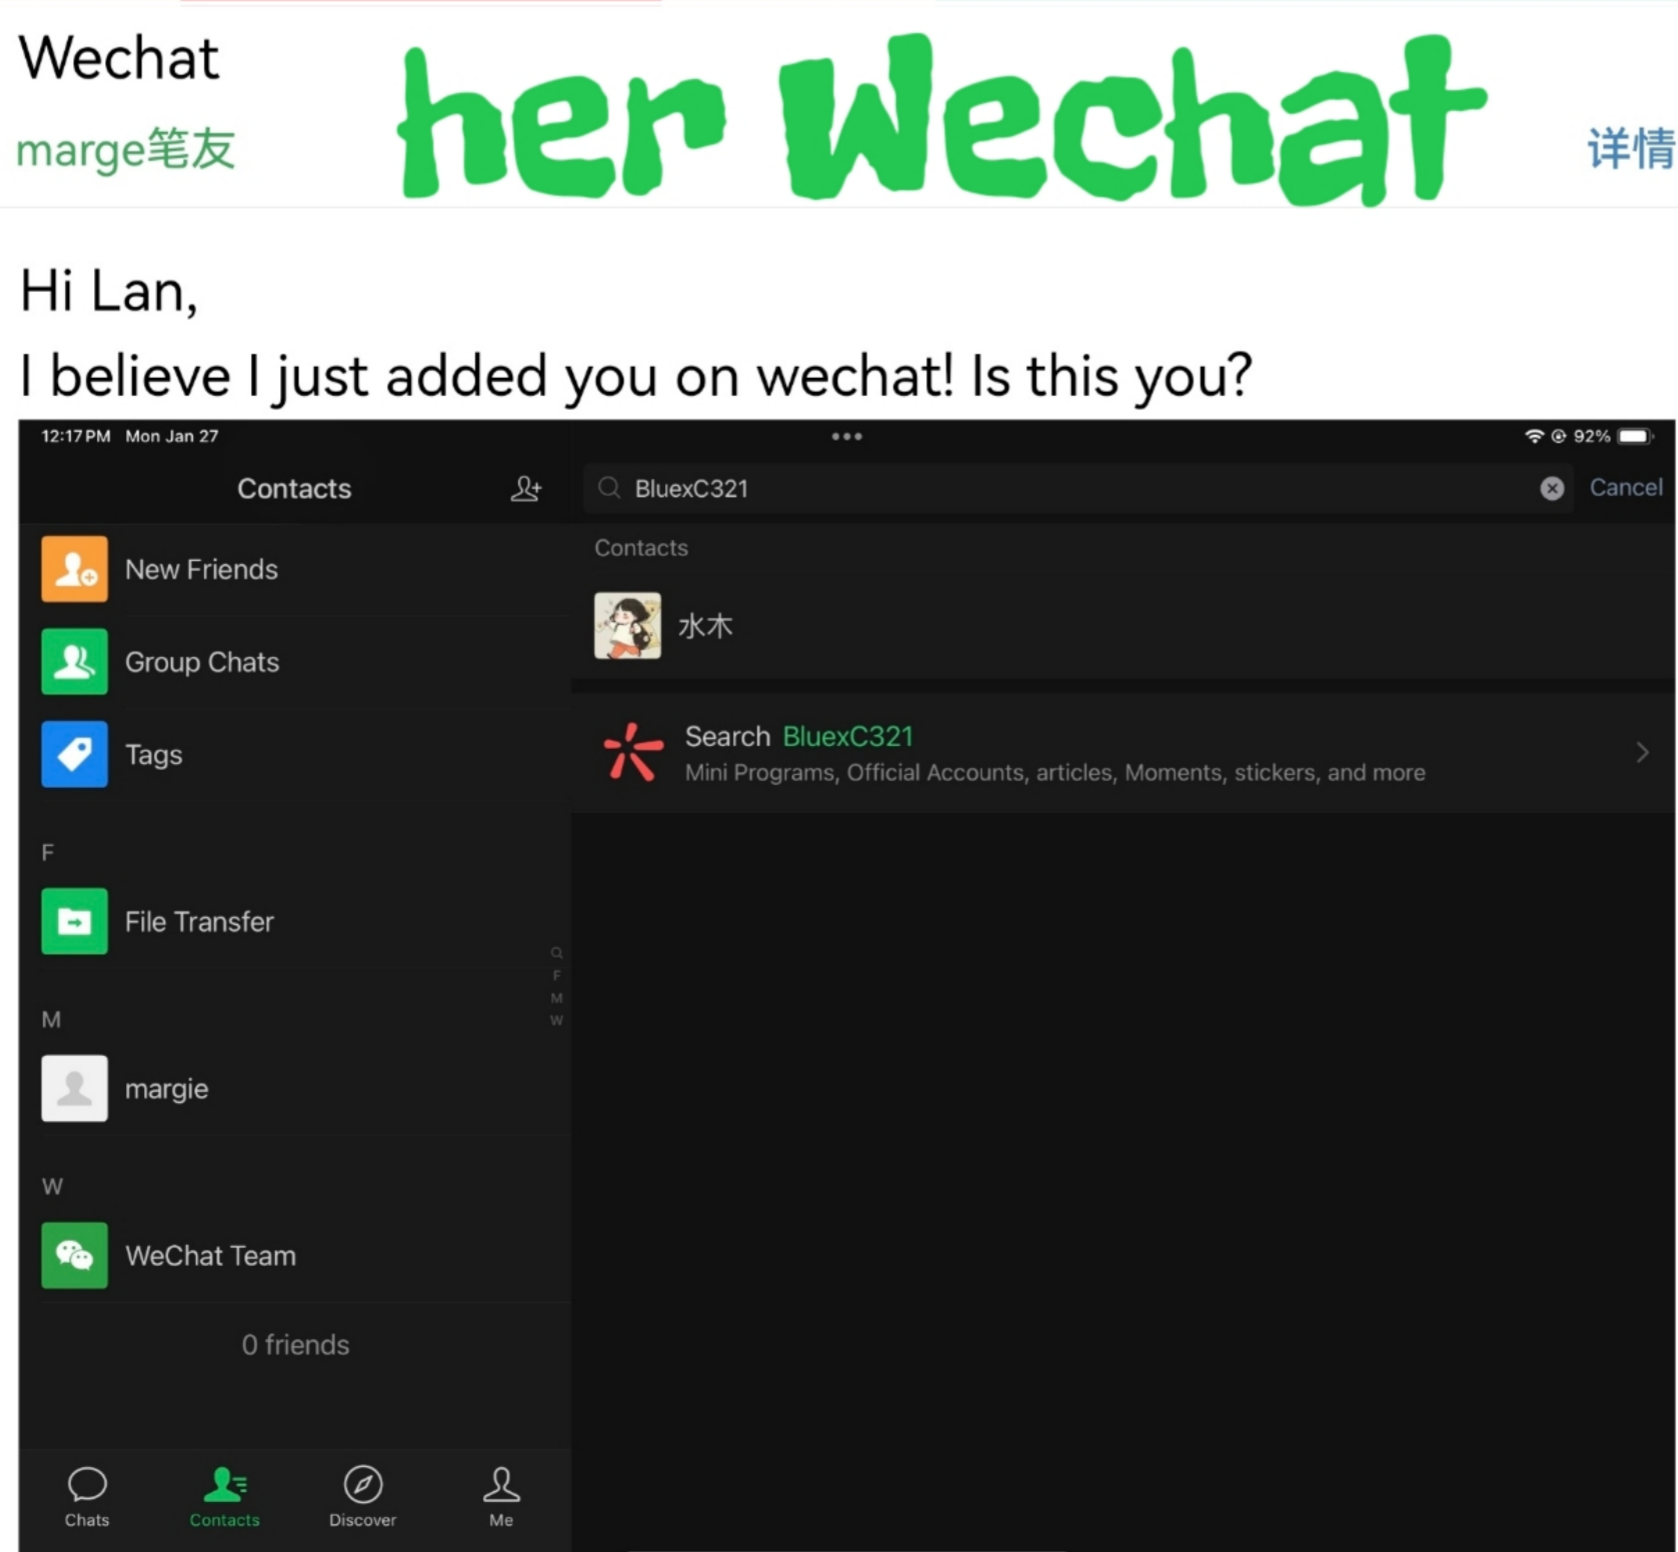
Wechat

marge笔友

her Wechat

详情

Hi Lan,

I believe I just added you on wechat! Is this you?

12:17 PM Mon Jan 27

92%

Contacts

BluexC321

Cancel

New Friends

Group Chats

Tags

F

File Transfer

M

margie

W

WeChat Team

0 friends

Q
F
M
W

Contacts

水木

Search BluexC321

Mini Programs, Official Accounts, articles, Moments, stickers, and more

Chats

Contacts

Discover

Me